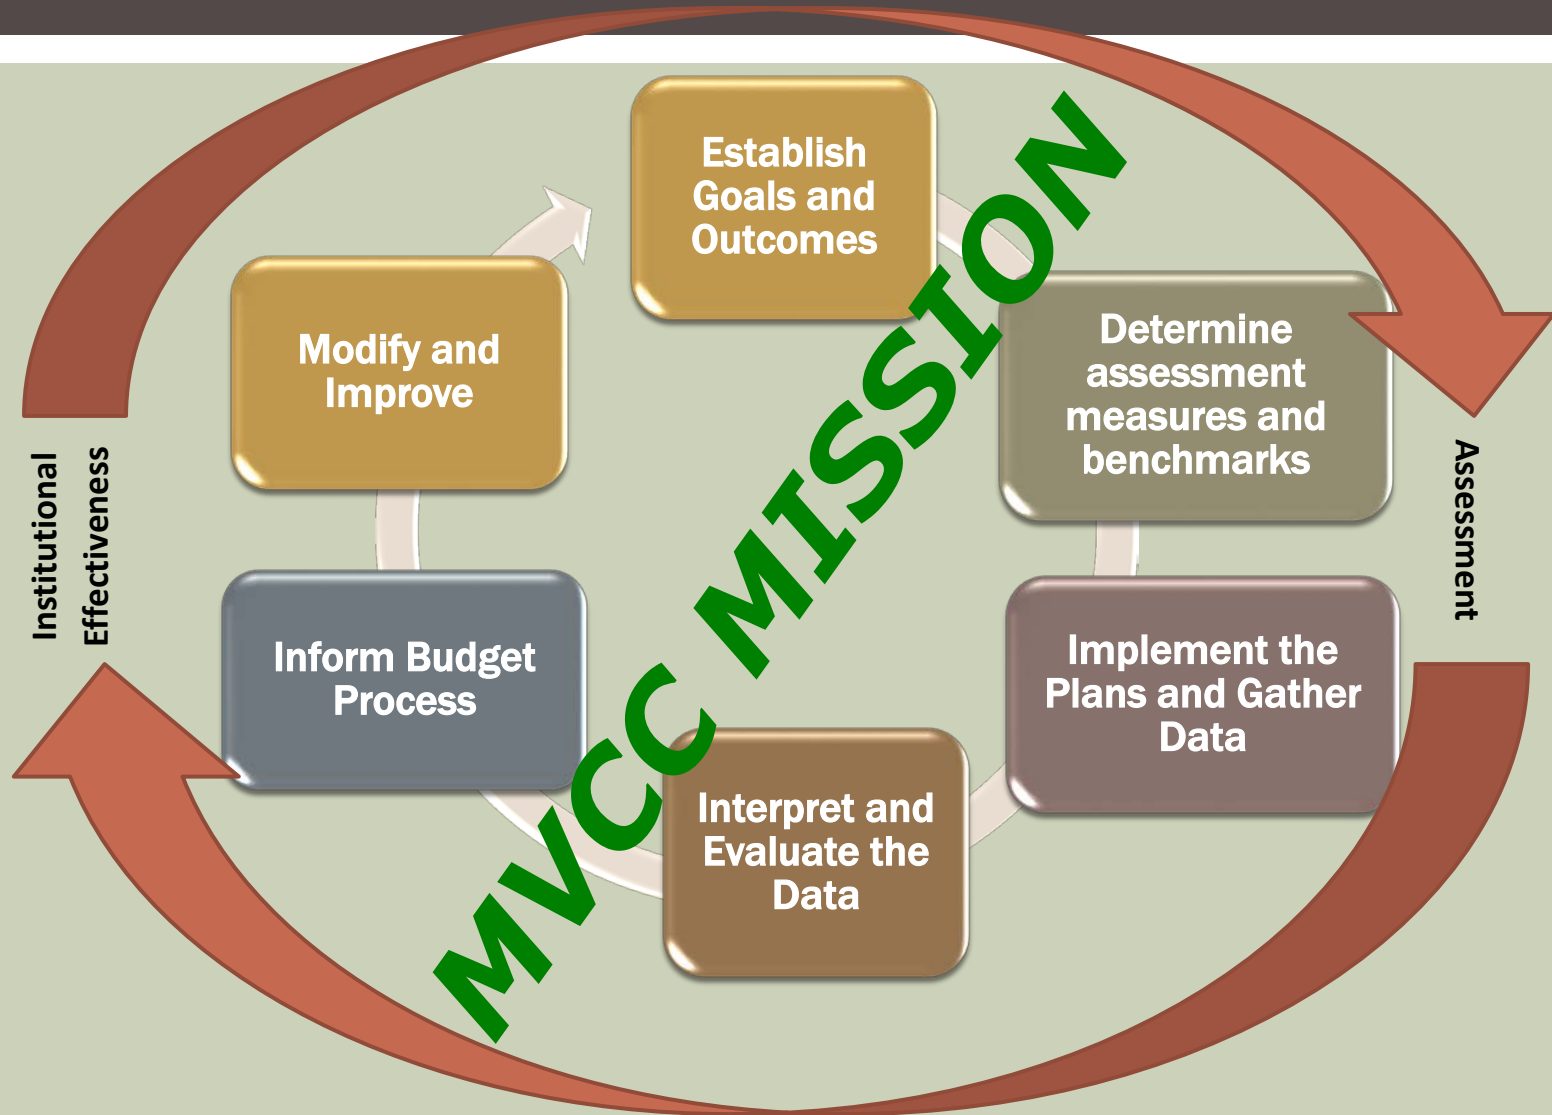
Establish Goals and Outcomes

Determine assessment measures and benchmarks

Implement the Plans and Gather Data

Interpret and Evaluate the Data

Inform Budget Process

Modify and Improve

MVCC MISSION

Assessment

Institutional Effectiveness